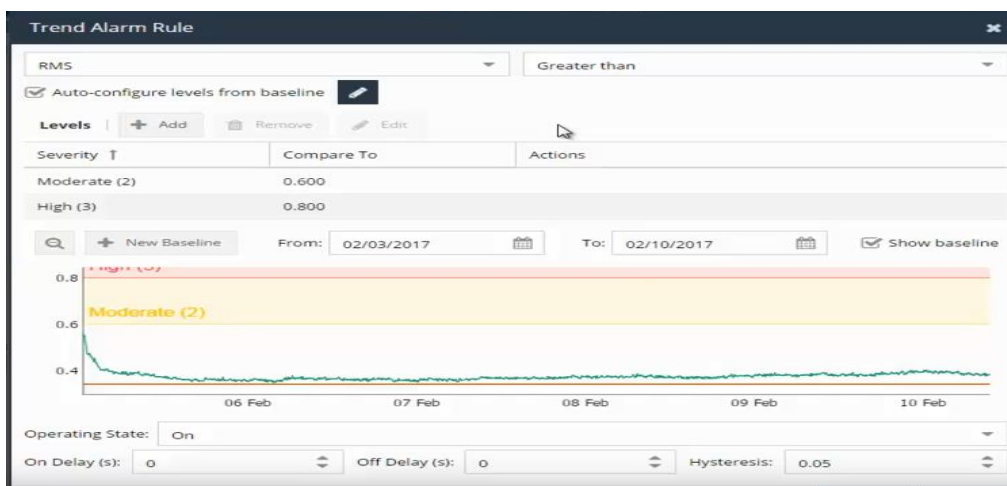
Trend Alarm Rule

RMS

Greater than

Auto-configure levels from baseline

Levels | + Add Remove Edit

| Severity ↑ | Compare To | Actions |
|---|---|---|
| Moderate (2) | 0.600 | |
| High (3) | 0.800 | |

New Baseline From: 02/03/2017 To: 02/10/2017 Show baseline

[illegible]

0.8

Moderate (2)

0.6

0.4

06 Feb 07 Feb 08 Feb 09 Feb 10 Feb

Operating State: On

On Delay (s): 0 Off Delay (s): 0 Hysteresis: 0.05